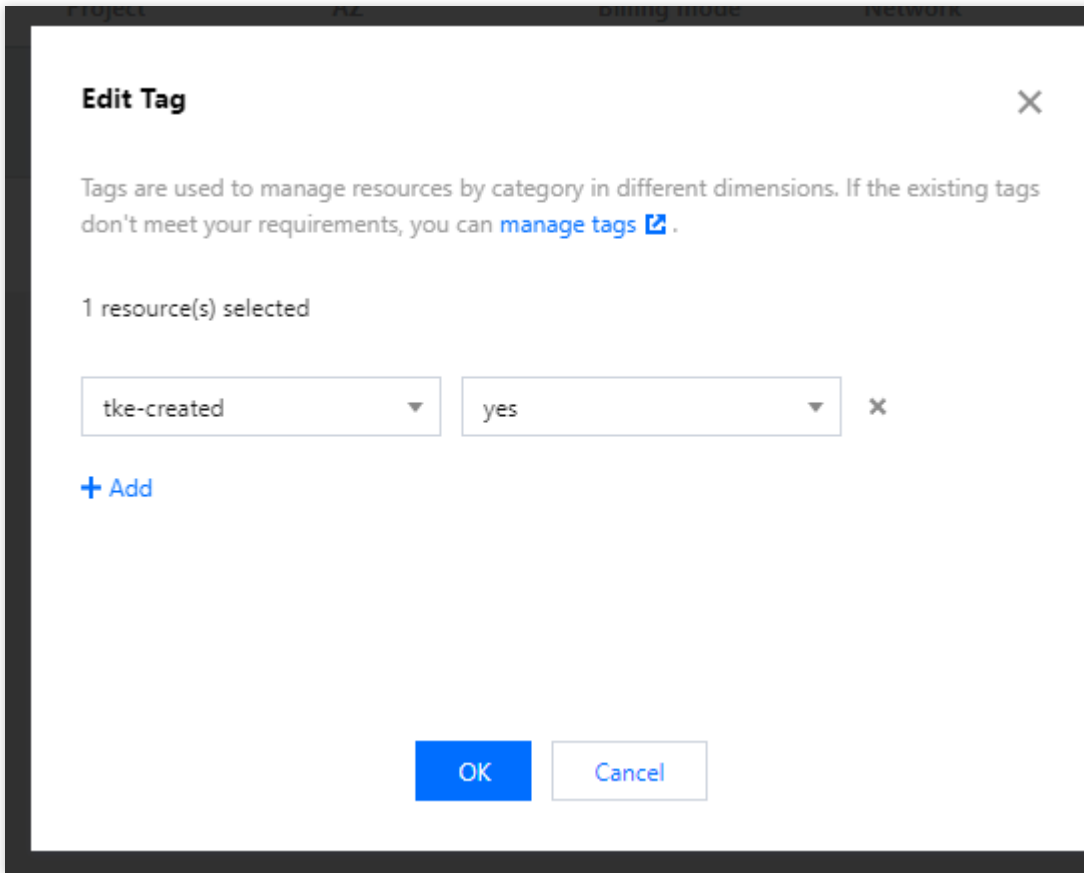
Project AZ Billing mode Network

Edit Tag

Tags are used to manage resources by category in different dimensions. If the existing tags don't meet your requirements, you can manage tags .

1 resource(s) selected

tke-created

yes

+ Add

OK

Cancel